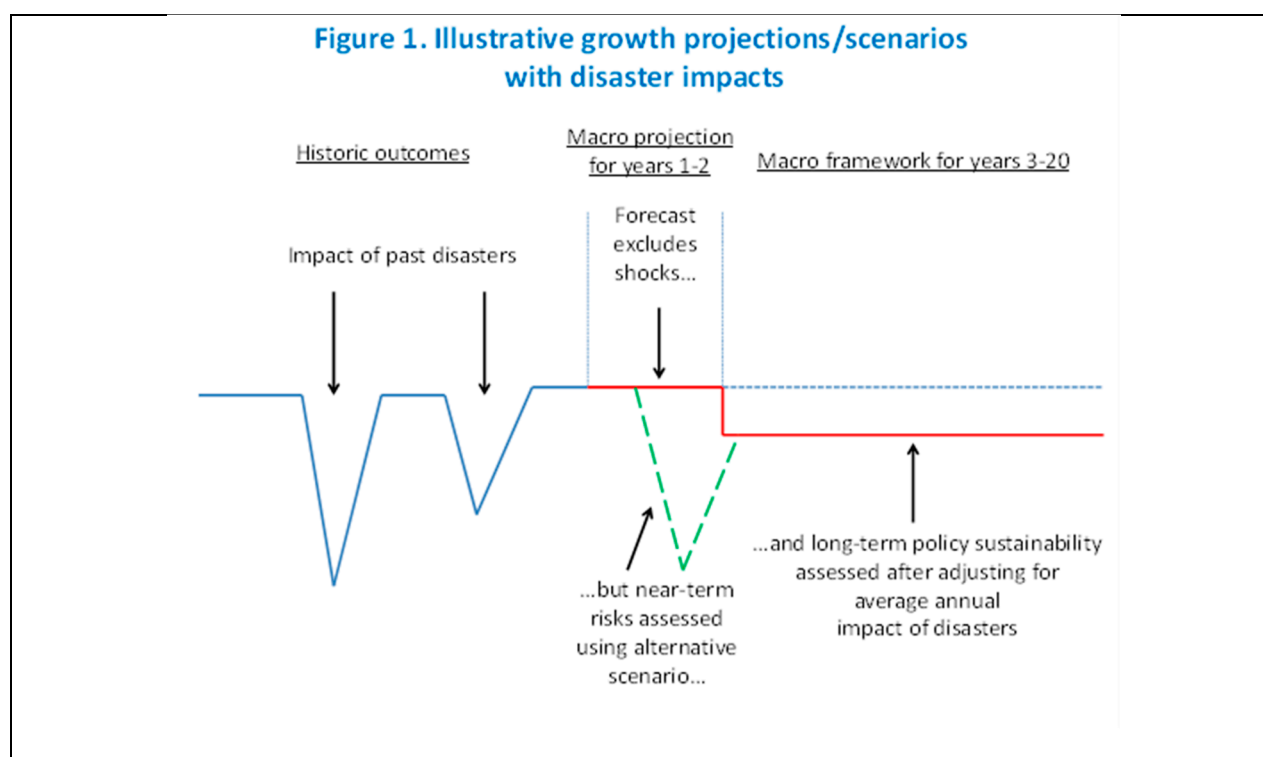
Figure 1. Illustrative growth projections/scenarios with disaster impacts

Historic outcomes

Macro projection for years 1-2

Macro framework for years 3-20

Impact of past disasters

Forecast excludes shocks...

...but near-term risks assessed using alternative scenario...

...and long-term policy sustainability assessed after adjusting for average annual impact of disasters